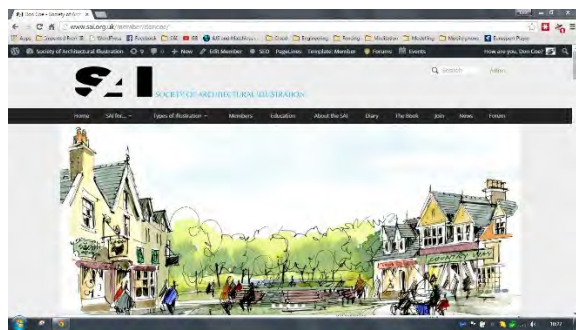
Stan Cove – Society of Archit... ×

www.sai.org.uk/member/stancove/

Apps Coventry Port... WordPress Facebook CAE ... AIS and Marchio... Cloud Engineering Fencing Illustration Modelling Marchpresse European Project

Society of Architectural Illustration 9 0 + New Edit Member SEO PageLines Template: Member Forums Events How are you, Stan Cove?

SAI SOCIETY OF ARCHITECTURAL ILLUSTRATION

Search Admin

Home SAI for... Types of Illustration Members Education About the SAI Diary The Book Join News Forum

16:27